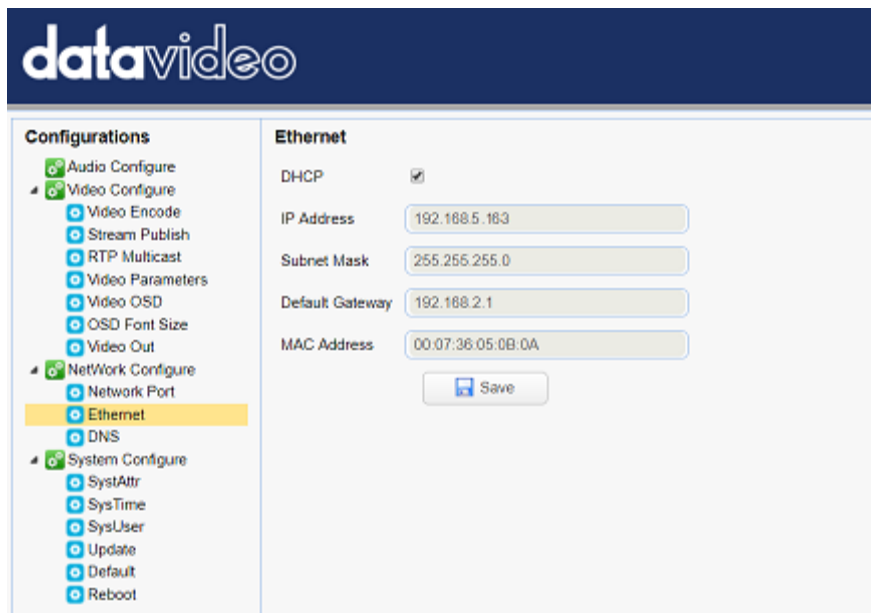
datavideo

Configurations

Audio Configure
Video Configure
Video Encode
Stream Publish
RTP Multicast
Video Parameters
Video OSD
OSD Font Size
Video Out
NetWork Configure
Network Port
Ethernet
DNS
System Configure
SystAttr
SysTime
SysUser
Update
Default
Reboot

Ethernet

DHCP

IP Address 192.168.5.163

Subnet Mask 255.255.255.0

Default Gateway 192.168.2.1

MAC Address 00:07:36:05:0B:0A

Save